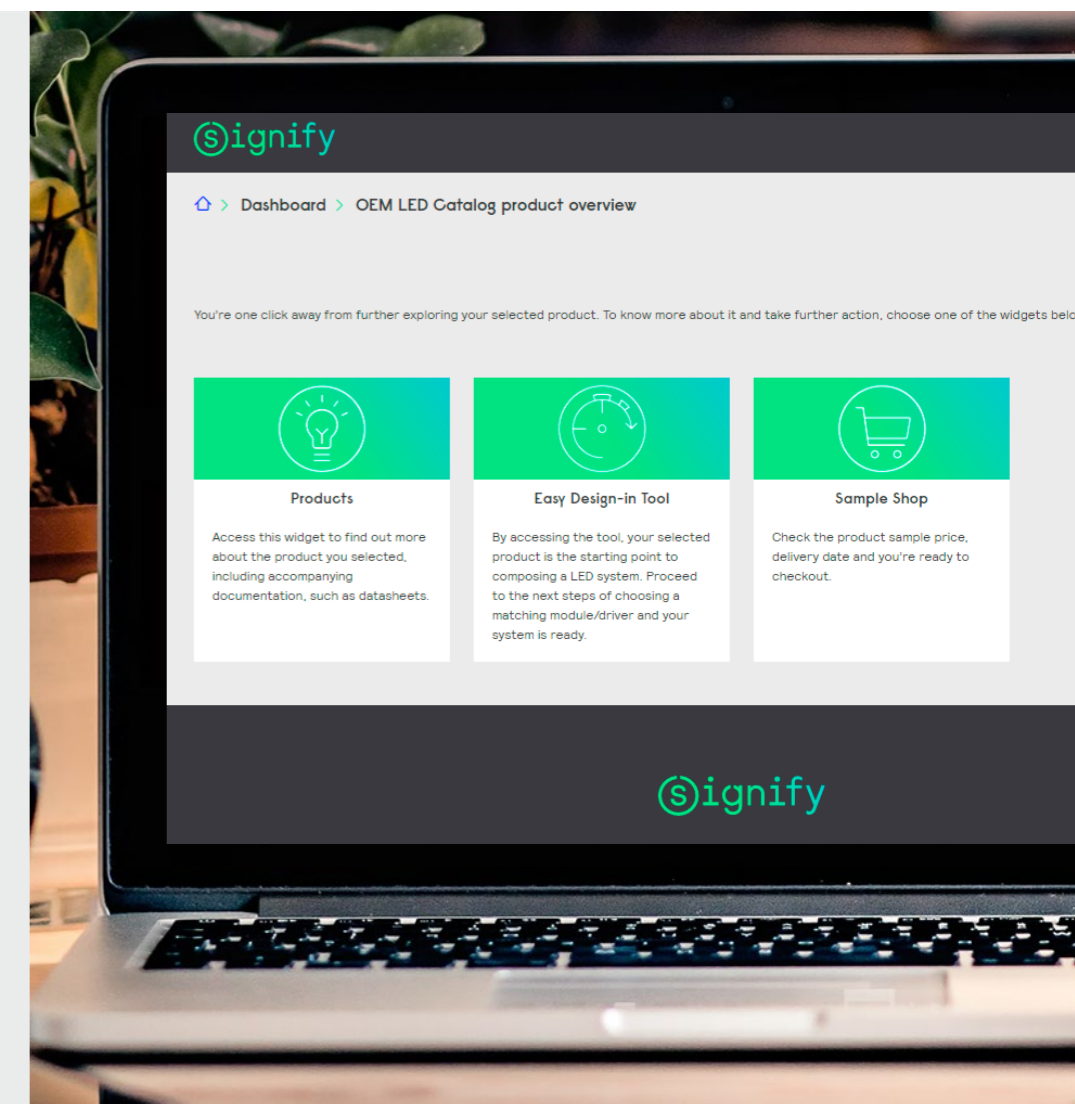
signify

> Dashboard > OEM LED Catalog product overview

You're one click away from further exploring your selected product. To know more about it and take further action, choose one of the widgets belo

Products

Access this widget to find out more about the product you selected, including accompanying documentation, such as datasheets.

Easy Design-in Tool

By accessing the tool, your selected product is the starting point to composing a LED system. Proceed to the next steps of choosing a matching module/driver and your system is ready.

Sample Shop

Check the product sample price, delivery date and you're ready to checkout.

signify